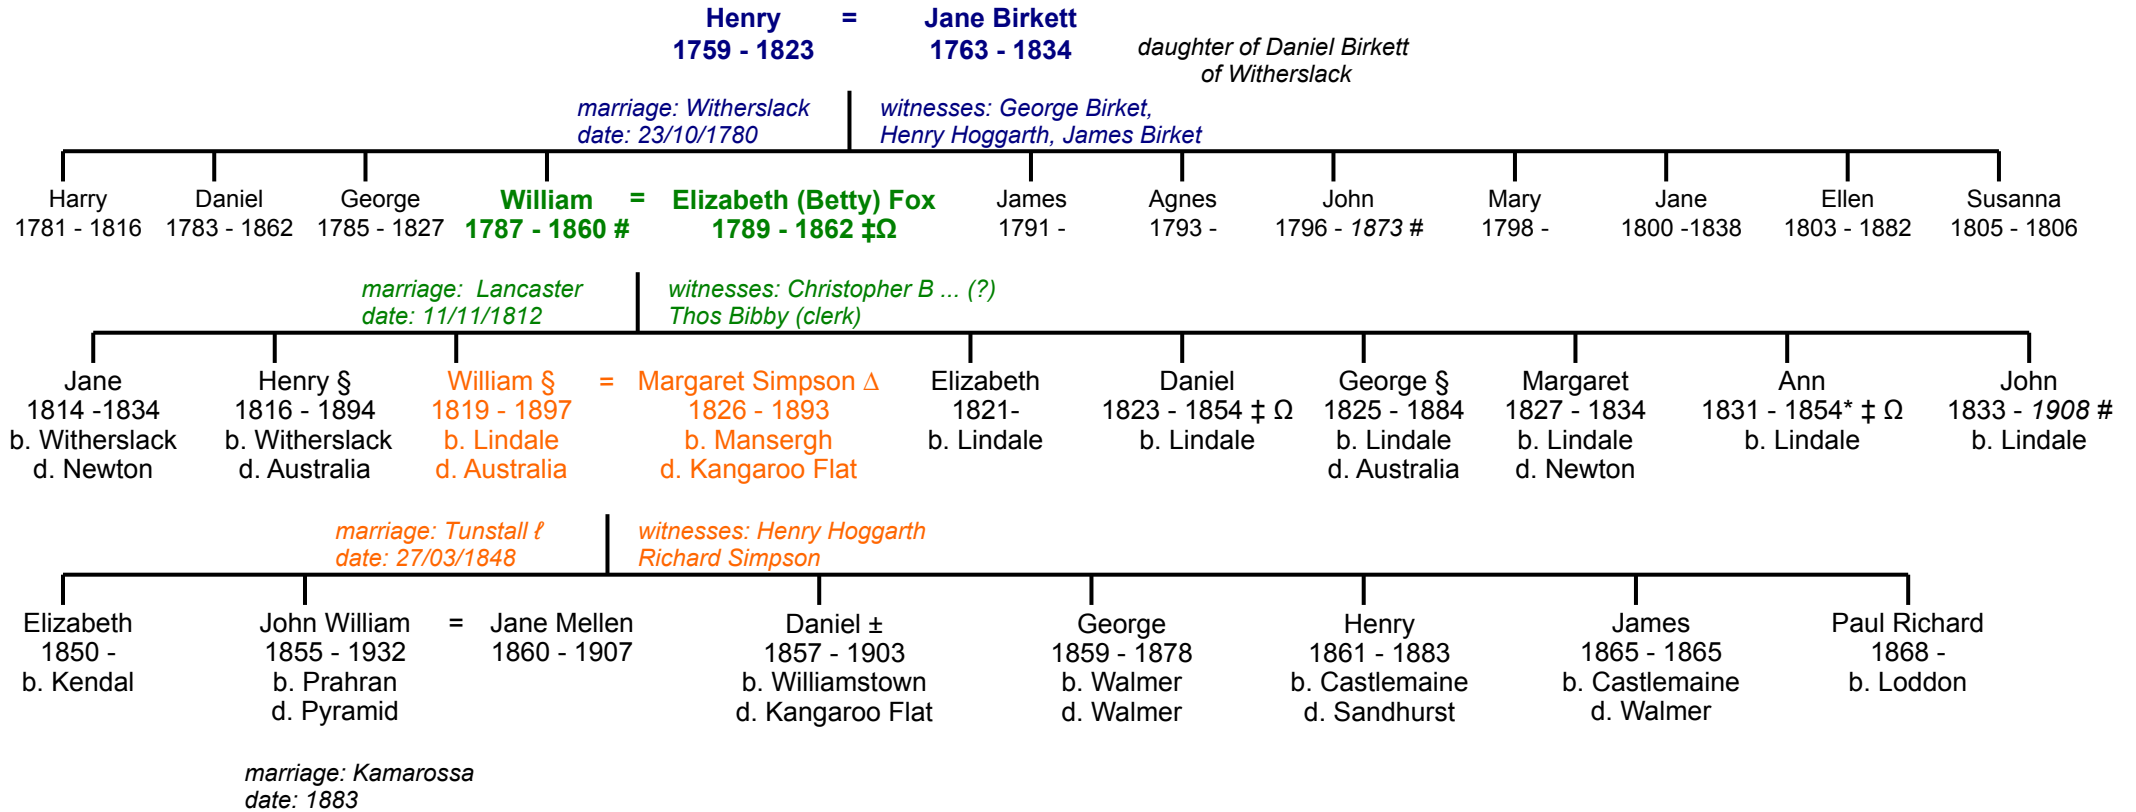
Henry = Jane Birkett
1759 - 1823 1763 - 1834

daughter of Daniel Birkett
of Witherslack

marriage: Witherslack
date: 23/10/1780

witnesses: George Birket,
Henry Hoggarth, James Birket

Harry
1781 - 1816

Daniel
1783 - 1862

George
1785 - 1827

William = Elizabeth (Betty) Fox
1787 - 1860 # 1789 - 1862 ‡Ω

James
1791 -

Agnes
1793 -

John
1796 - 1873 #

Mary
1798 -

Jane
1800 -1838

Ellen
1803 - 1882

Susanna
1805 - 1806

marriage: Lancaster
date: 11/11/1812

witnesses: Christopher B ... (?)
Thos Bibby (clerk)

Jane
1814 -1834
b. Witherslack
d. Newton

Henry §
1816 - 1894
b. Witherslack
d. Australia

William § = Margaret Simpson Δ
1819 - 1897 1826 - 1893
b. Lindale b. Mansergh
d. Australia d. Kangaroo Flat

Elizabeth
1821-
b. Lindale

Daniel
1823 - 1854 ‡ Ω
b. Lindale

George §
1825 - 1884
b. Lindale
d. Australia

Margaret
1827 - 1834
b. Lindale
d. Newton

Ann
1831 - 1854* ‡ Ω
b. Lindale

John
1833 - 1908 #
b. Lindale

marriage: Tunstall ℓ
date: 27/03/1848

witnesses: Henry Hoggarth
Richard Simpson

Elizabeth
1850 -
b. Kendal

John William = Jane Mellen
1855 - 1932 1860 - 1907
b. Prahran
d. Pyramid

Daniel ±
1857 - 1903
b. Williamstown
d. Kangaroo Flat

George
1859 - 1878
b. Walmer
d. Walmer

Henry
1861 - 1883
b. Castlemaine
d. Sandhurst

James
1865 - 1865
b. Castlemaine
d. Walmer

Paul Richard
1868 -
b. Loddon

marriage: Kamarossa
date: 1883